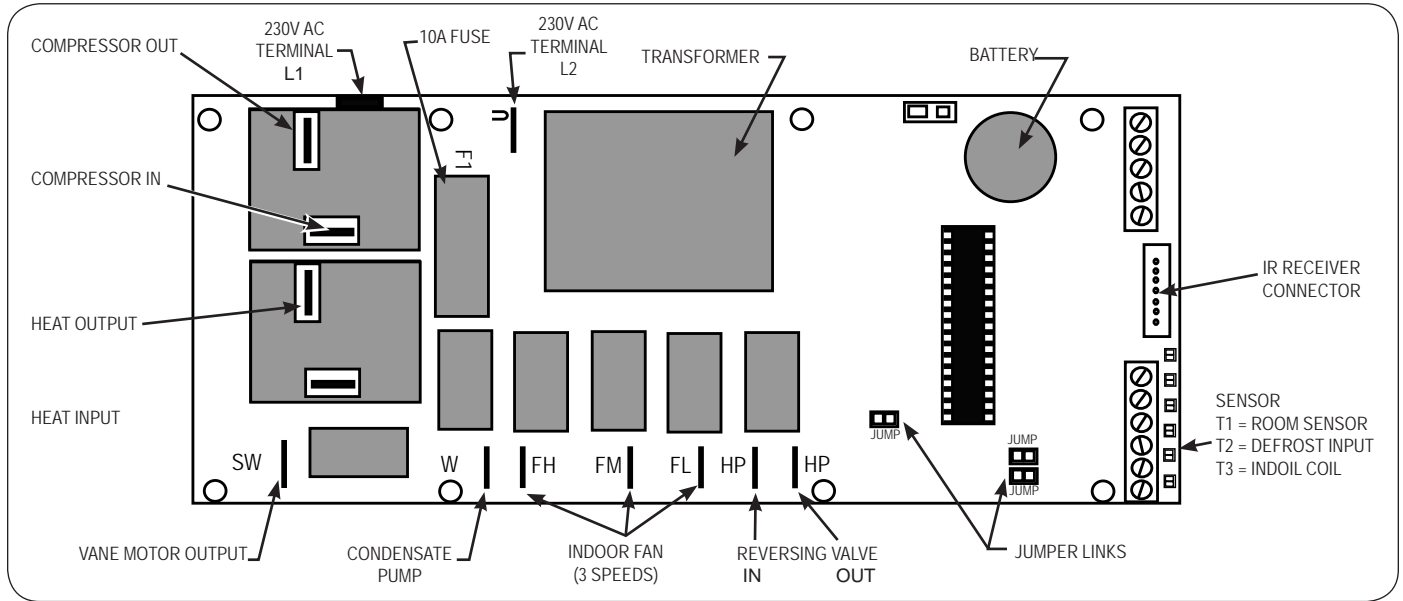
COMPRESSOR OUT

230V AC TERMINAL L1

10A FUSE

230V AC TERMINAL L2

TRANSFORMER

BATTERY

COMPRESSOR IN

F1

U

IR RECEIVER CONNECTOR

HEAT OUTPUT

HEAT INPUT

SENSOR
T1 = ROOM SENSOR
T2 = DEFROST INPUT
T3 = INDOIL COIL

JUMP

JUMP

JUMP

SW

W

FH

FM

FL

HP

HP

VANE MOTOR OUTPUT

CONDENSATE PUMP

INDOOR FAN (3 SPEEDS)

REVERSING VALVE
IN OUT

JUMPER LINKS